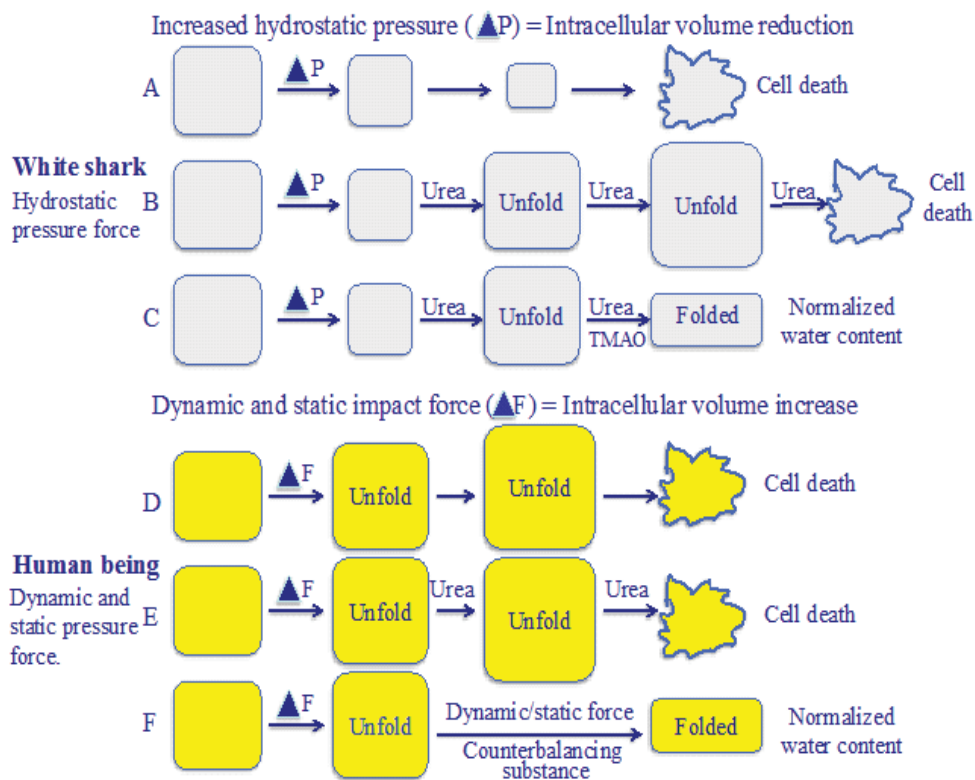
Increased hydrostatic pressure (▲P) = Intracellular volume reduction

A ▲P → → Cell death

White shark
Hydrostatic pressure force
B ▲P Urea Unfold Urea Unfold Urea Cell death

C ▲P Urea Unfold Urea TMAO Folded Normalized water content

Dynamic and static impact force (▲F) = Intracellular volume increase

D ▲F Unfold → Unfold → Cell death

Human being
Dynamic and static pressure force.
E ▲F Unfold Urea Unfold Urea Cell death

F ▲F Unfold Dynamic/static force Counterbalancing substance Folded Normalized water content